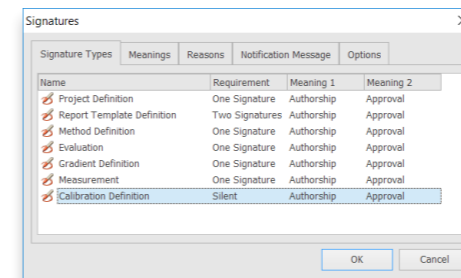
Signatures

Signature Types | Meanings | Reasons | Notification Message | Options

| Name | Requirement | Meaning 1 | Meaning 2 |
|---|---|---|---|
| Project Definition | One Signature | Authorship | Approval |
| Report Template Definition | Two Signatures | Authorship | Approval |
| Method Definition | One Signature | Authorship | Approval |
| Evaluation | One Signature | Authorship | Approval |
| Gradient Definition | One Signature | Authorship | Approval |
| Measurement | One Signature | Authorship | Approval |
| Calibration Definition | Silent | Authorship | Approval |

OK

Cancel